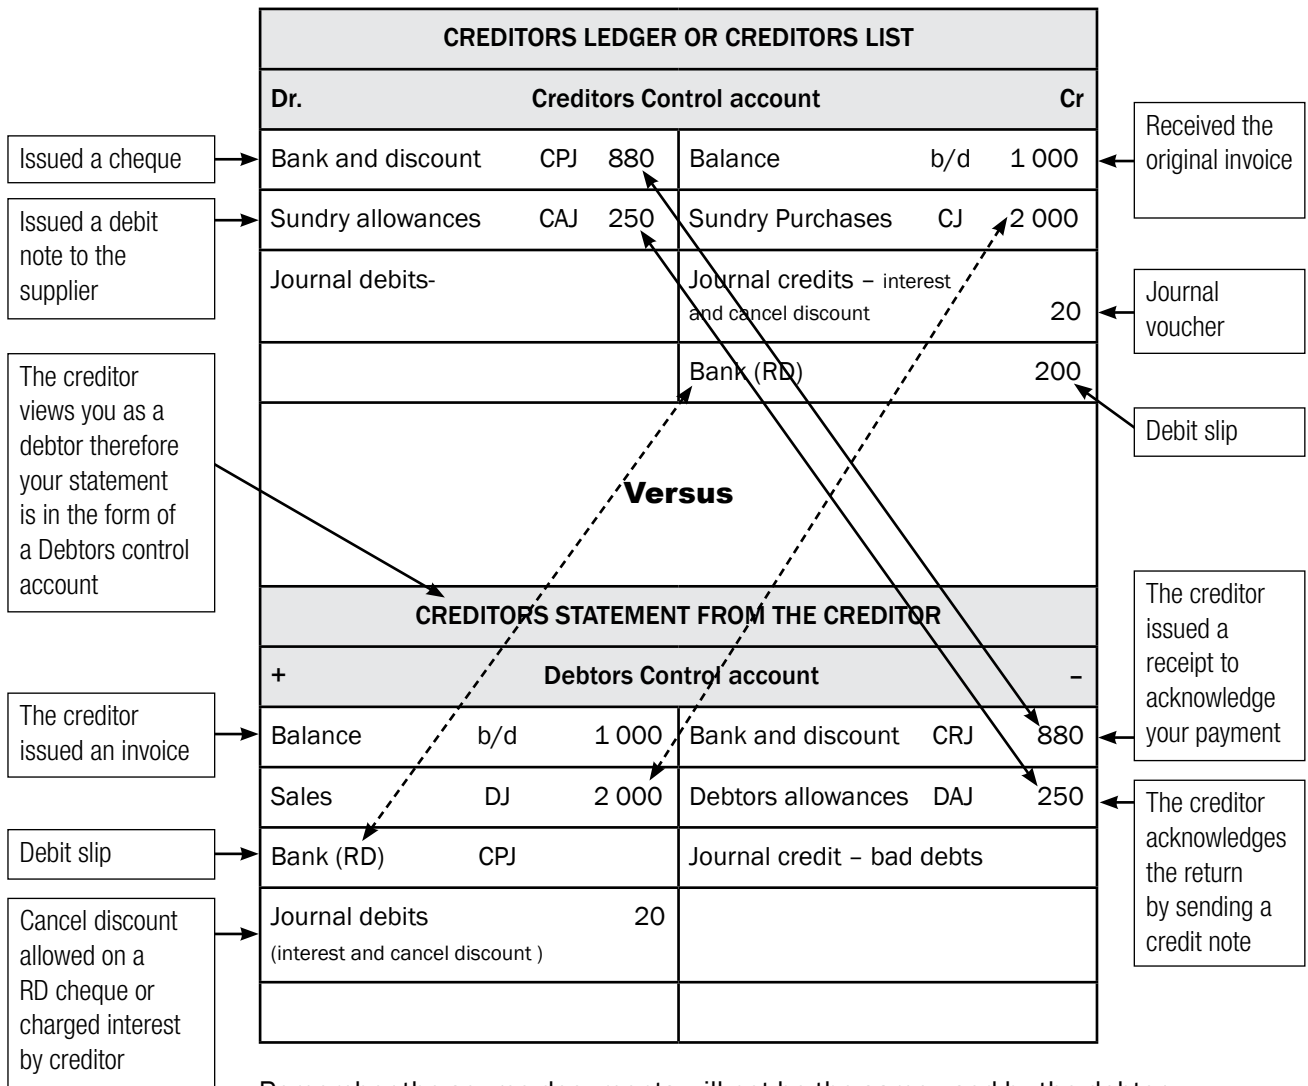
CREDITORS LEDGER OR CREDITORS LIST

| Dr. | Creditors Control account | Cr |
|---|---|---|

| | | | | | |
|---|---|---|---|---|---|
| Bank and discount | CPJ | 880 | Balance | b/d | 1 000 |
| Sundry allowances | CAJ | 250 | Sundry Purchases | CJ | 2 000 |
| Journal debits- | | | Journal credits – interest and cancel discount | | 20 |
| | | | Bank (RD) | | 200 |

Versus

CREDITORS STATEMENT FROM THE CREDITOR

| + | Debtors Control account | – |
|---|---|---|

| | | | | | |
|---|---|---|---|---|---|
| Balance | b/d | 1 000 | Bank and discount | CRJ | 880 |
| Sales | DJ | 2 000 | Debtors allowances | DAJ | 250 |
| Bank (RD) | CPJ | | Journal credit – bad debts | | |
| Journal debits (interest and cancel discount ) | | 20 | | | |

Issued a cheque

Issued a debit note to the supplier

The creditor views you as a debtor therefore your statement is in the form of a Debtors control account

The creditor issued an invoice

Debit slip

Cancel discount allowed on a RD cheque or charged interest by creditor

Received the original invoice

Journal voucher

Debit slip

The creditor issued a receipt to acknowledge your payment

The creditor acknowledges the return by sending a credit note

Remember the source documents will not be the same used by the debtor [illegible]